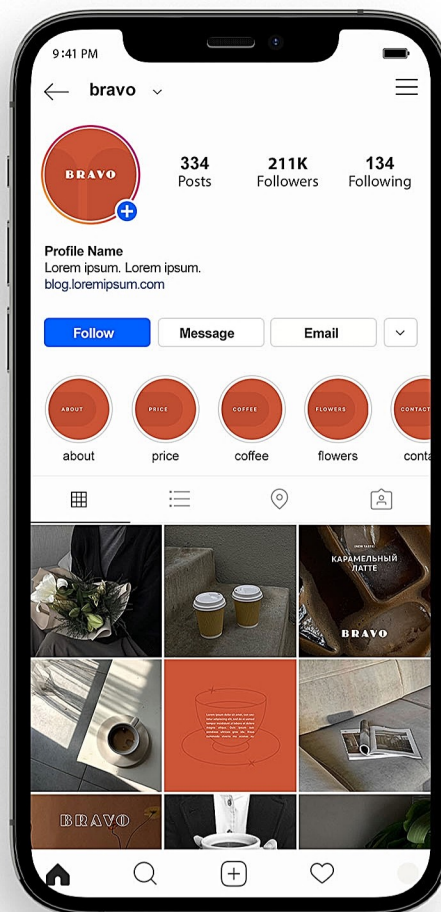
9:41 PM

bravo

BRAVO

334
Posts

211K
Followers

134
Following

Profile Name
Lorem ipsum. Lorem ipsum.
blog.loremipsum.com

Follow
Message
Email

ABOUT
about

PRICE
price

COFFEE
coffee

FLOWERS
flowers

CONTACT
conta

КАРАМЕЛЬНЫЙ
ЛАТТЕ
BRAVO

BRAVO